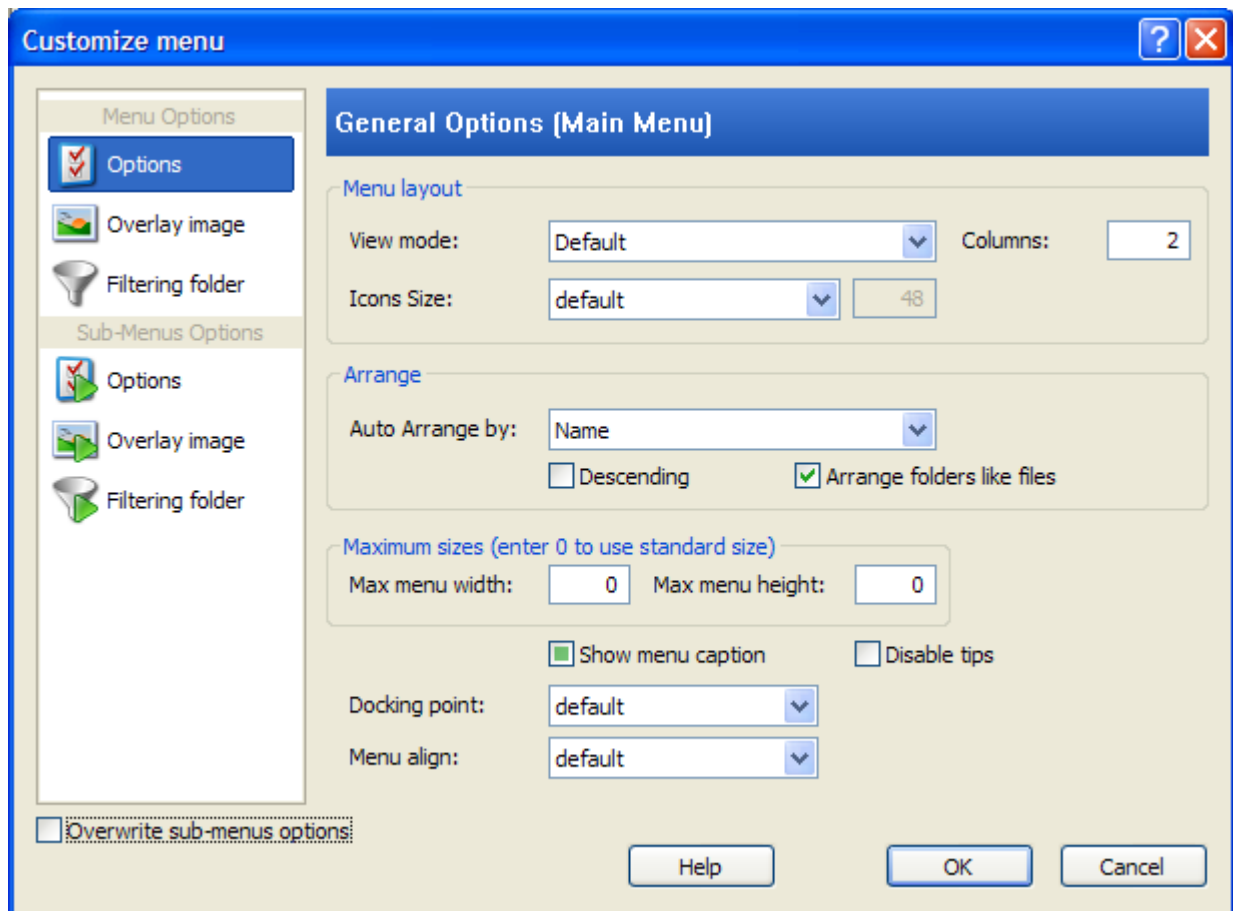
Customize menu

Menu Options
Options
Overlay image
Filtering folder
Sub-Menus Options
Options
Overlay image
Filtering folder

General Options (Main Menu)

Menu layout
View mode: Default
Columns: 2
Icons Size: default 48

Arrange
Auto Arrange by: Name
Descending
Arrange folders like files

Maximum sizes (enter 0 to use standard size)
Max menu width: 0
Max menu height: 0

Show menu caption
Disable tips

Docking point: default
Menu align: default

Overwrite sub-menus options

Help
OK
Cancel